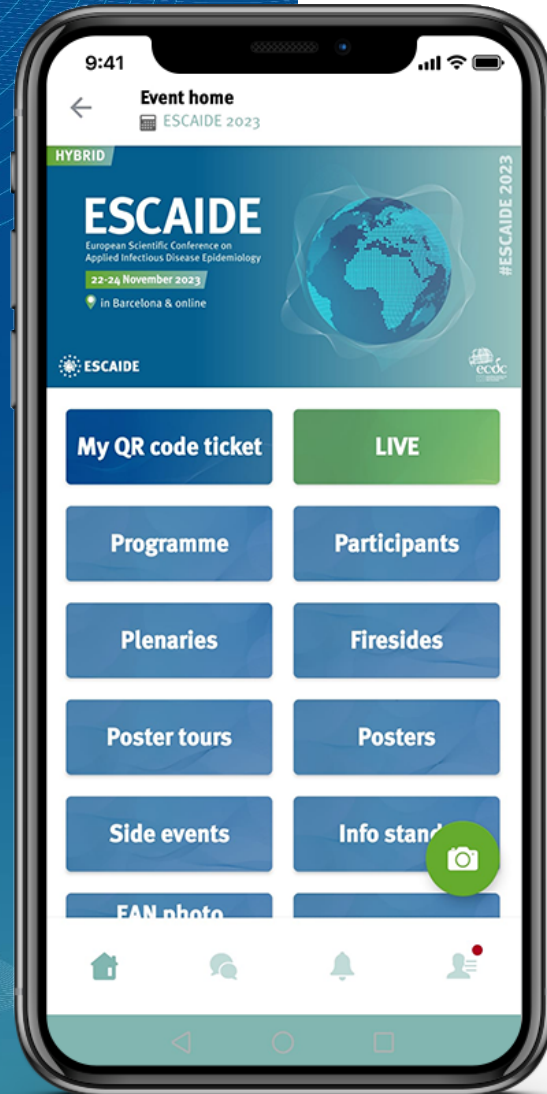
9:41

Event home
ESCAIDE 2023

HYBRID

ESCAIDE
European Scientific Conference on Applied Infectious Disease Epidemiology
22-24 November 2023
in Barcelona & online

#ESCAIDE 2023

ESCAIDE

ecdc

My QR code ticket

LIVE

Programme

Participants

Plenaries

Firesides

Poster tours

Posters

Side events

Info stand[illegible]

FAN photo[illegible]